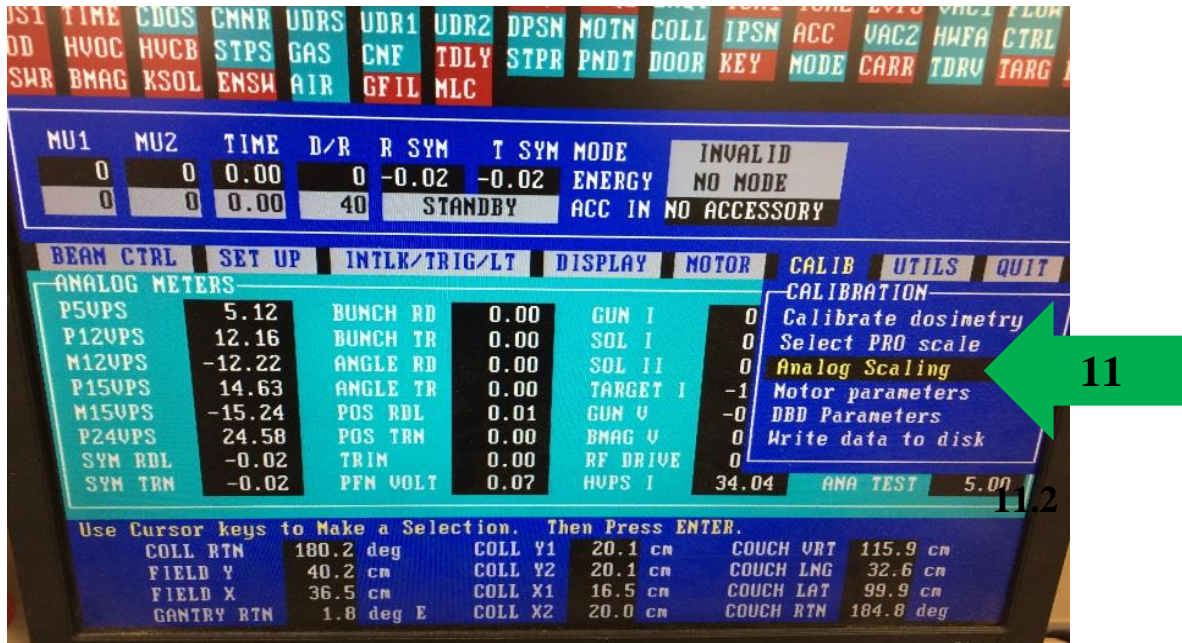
DS1 TIME CDOS CMNR UDRS UDR1 UDR2 DPSN MOTN COLL IPSN ACC VAC2 HWFA CTRL
DD HVOC HVCB STPS GAS CNF TDLY STPR PNDT DOOR KEY MODE CARR TDRV TARG
SWR BMAG KSOL ENSW AIR GFIL MLC

| MU1 | MU2 | TIME | D/R | R SYM | T SYM | MODE | INVALID |
|---|---|---|---|---|---|---|---|
| 0 | 0 | 0.00 | 0 | -0.02 | -0.02 | ENERGY | NO MODE |
| 0 | 0 | 0.00 | 40 | STANDBY | | ACC IN | NO ACCESSORY |

BEAM CTRL SET UP INTLK/TRIG/LT DISPLAY MOTOR CALIB UTILS QUIT

ANALOG METERS

| | | | | | |
|---|---|---|---|---|---|
| P5VPS | 5.12 | BUNCH RD | 0.00 | GUN I | 0 |
| P12VPS | 12.16 | BUNCH TR | 0.00 | SOL I | 0 |
| M12VPS | -12.22 | ANGLE RD | 0.00 | SOL II | 0 |
| P15VPS | 14.63 | ANGLE TR | 0.00 | TARGET I | -1 |
| M15VPS | -15.24 | POS RDL | 0.01 | GUN V | -0 |
| P24VPS | 24.58 | POS TRN | 0.00 | BMAG V | 0 |
| SYM RDL | -0.02 | TRIM | 0.00 | RF DRIVE | 0 |
| SYM TRN | -0.02 | PFN VOLT | 0.07 | HVPS I | 34.04 |

CALIBRATION
Calibrate dosimetry
Select PRO scale
Analog Scaling
Motor parameters
DBD Parameters
Write data to disk

11

ANA TEST 5.00

11.2

Use Cursor keys to Make a Selection. Then Press ENTER.

| | | | | | |
|---|---|---|---|---|---|
| COLL RTN | 180.2 deg | COLL Y1 | 20.1 cm | COUCH VRT | 115.9 cm |
| FIELD Y | 40.2 cm | COLL Y2 | 20.1 cm | COUCH LNG | 32.6 cm |
| FIELD X | 36.5 cm | COLL X1 | 16.5 cm | COUCH LAT | 99.9 cm |
| GANTRY RTN | 1.8 deg E | COLL X2 | 20.0 cm | COUCH RTN | 184.8 deg |